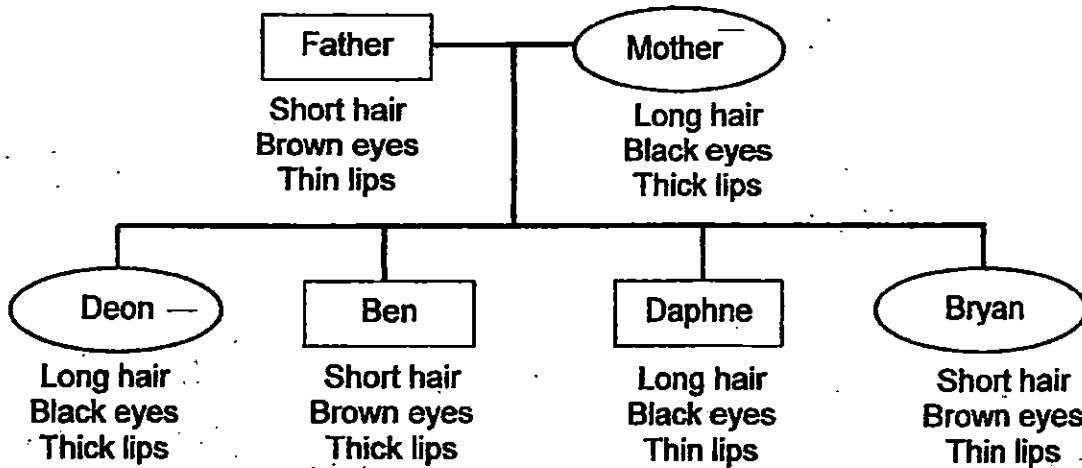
Father

Short hair
Brown eyes
Thin lips

Mother

Long hair
Black eyes
Thick lips

Deon

Long hair
Black eyes
Thick lips

Ben

Short hair
Brown eyes
Thick lips

Daphne

Long hair
Black eyes
Thin lips

Bryan

Short hair
Brown eyes
Thin lips